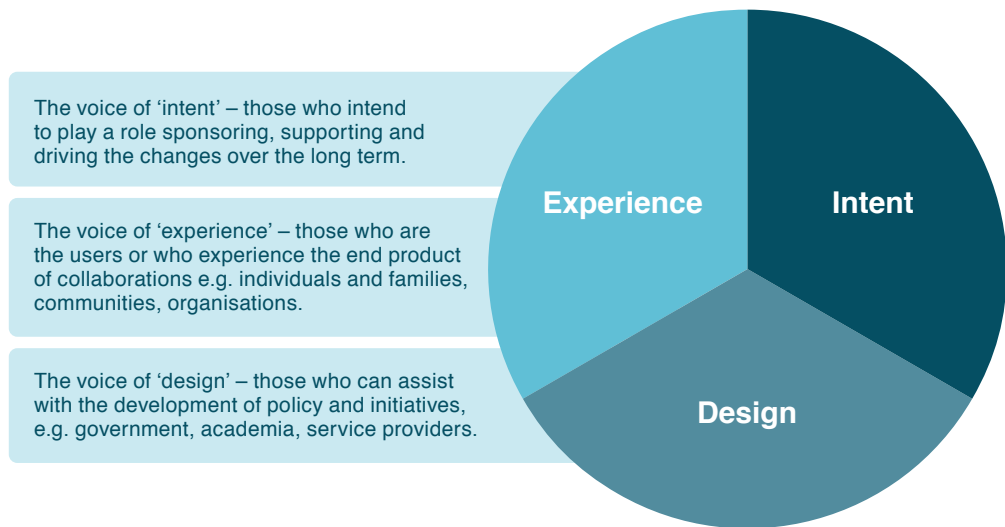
The voice of ‘intent’ – those who intend to play a role sponsoring, supporting and driving the changes over the long term.

The voice of ‘experience’ – those who are the users or who experience the end product of collaborations e.g. individuals and families, communities, organisations.

The voice of ‘design’ – those who can assist with the development of policy and initiatives, e.g. government, academia, service providers.

Experience

Intent

Design